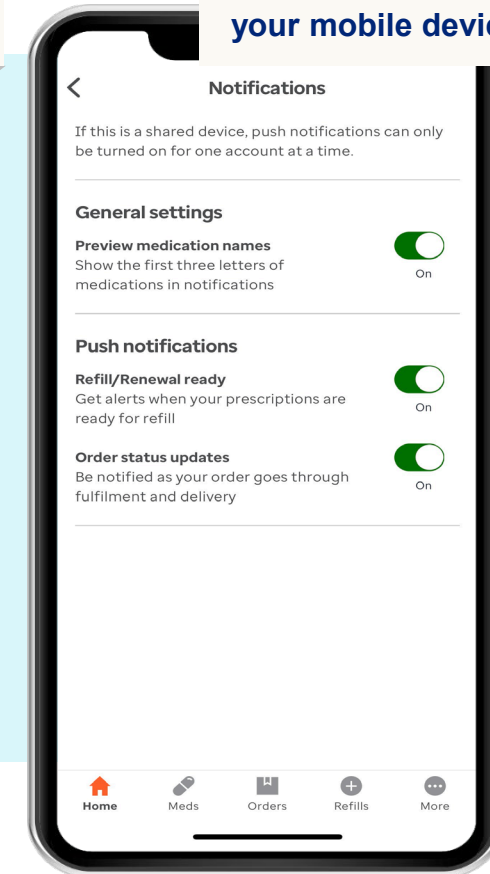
your mobile devi

<

Notifications

If this is a shared device, push notifications can only be turned on for one account at a time.

General settings

Preview medication names
Show the first three letters of medications in notifications

On

Push notifications

Refill/Renewal ready
Get alerts when your prescriptions are ready for refill

On

Order status updates
Be notified as your order goes through fulfilment and delivery

On

Home Meds Orders Refills More